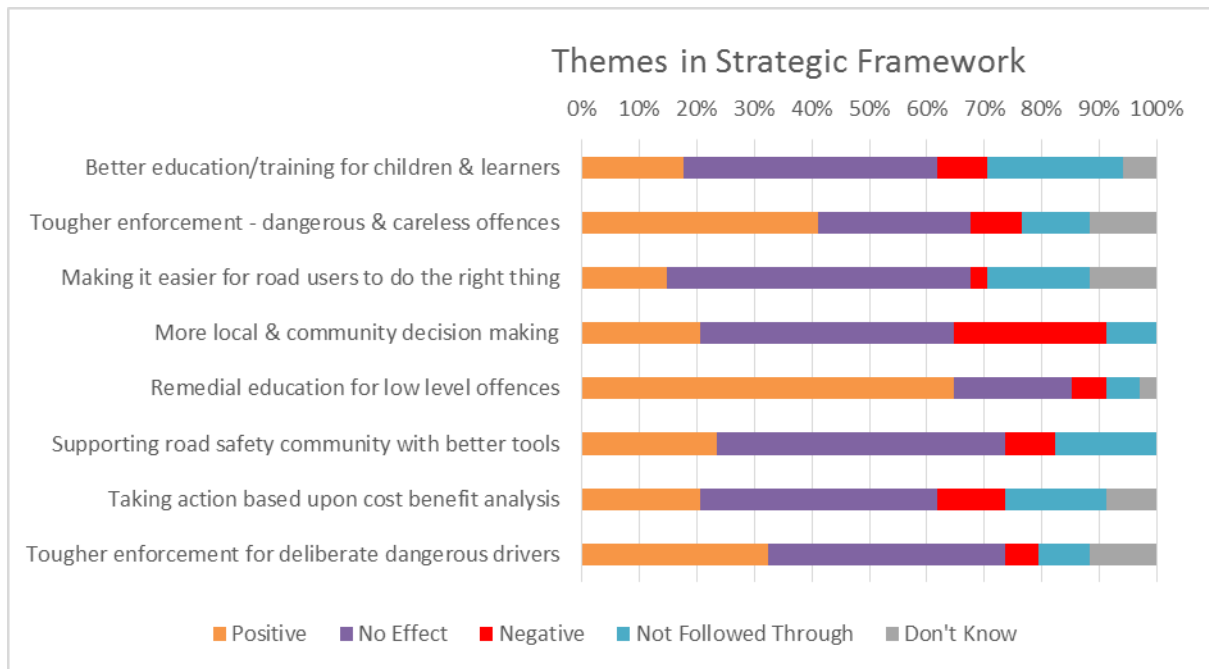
Themes in Strategic Framework

0% 10% 20% 30% 40% 50% 60% 70% 80% 90% 100%

Better education/training for children & learners

Tougher enforcement - dangerous & careless offences

Making it easier for road users to do the right thing

More local & community decision making

Remedial education for low level offences

Supporting road safety community with better tools

Taking action based upon cost benefit analysis

Tougher enforcement for deliberate dangerous drivers

Positive No Effect Negative Not Followed Through Don't Know